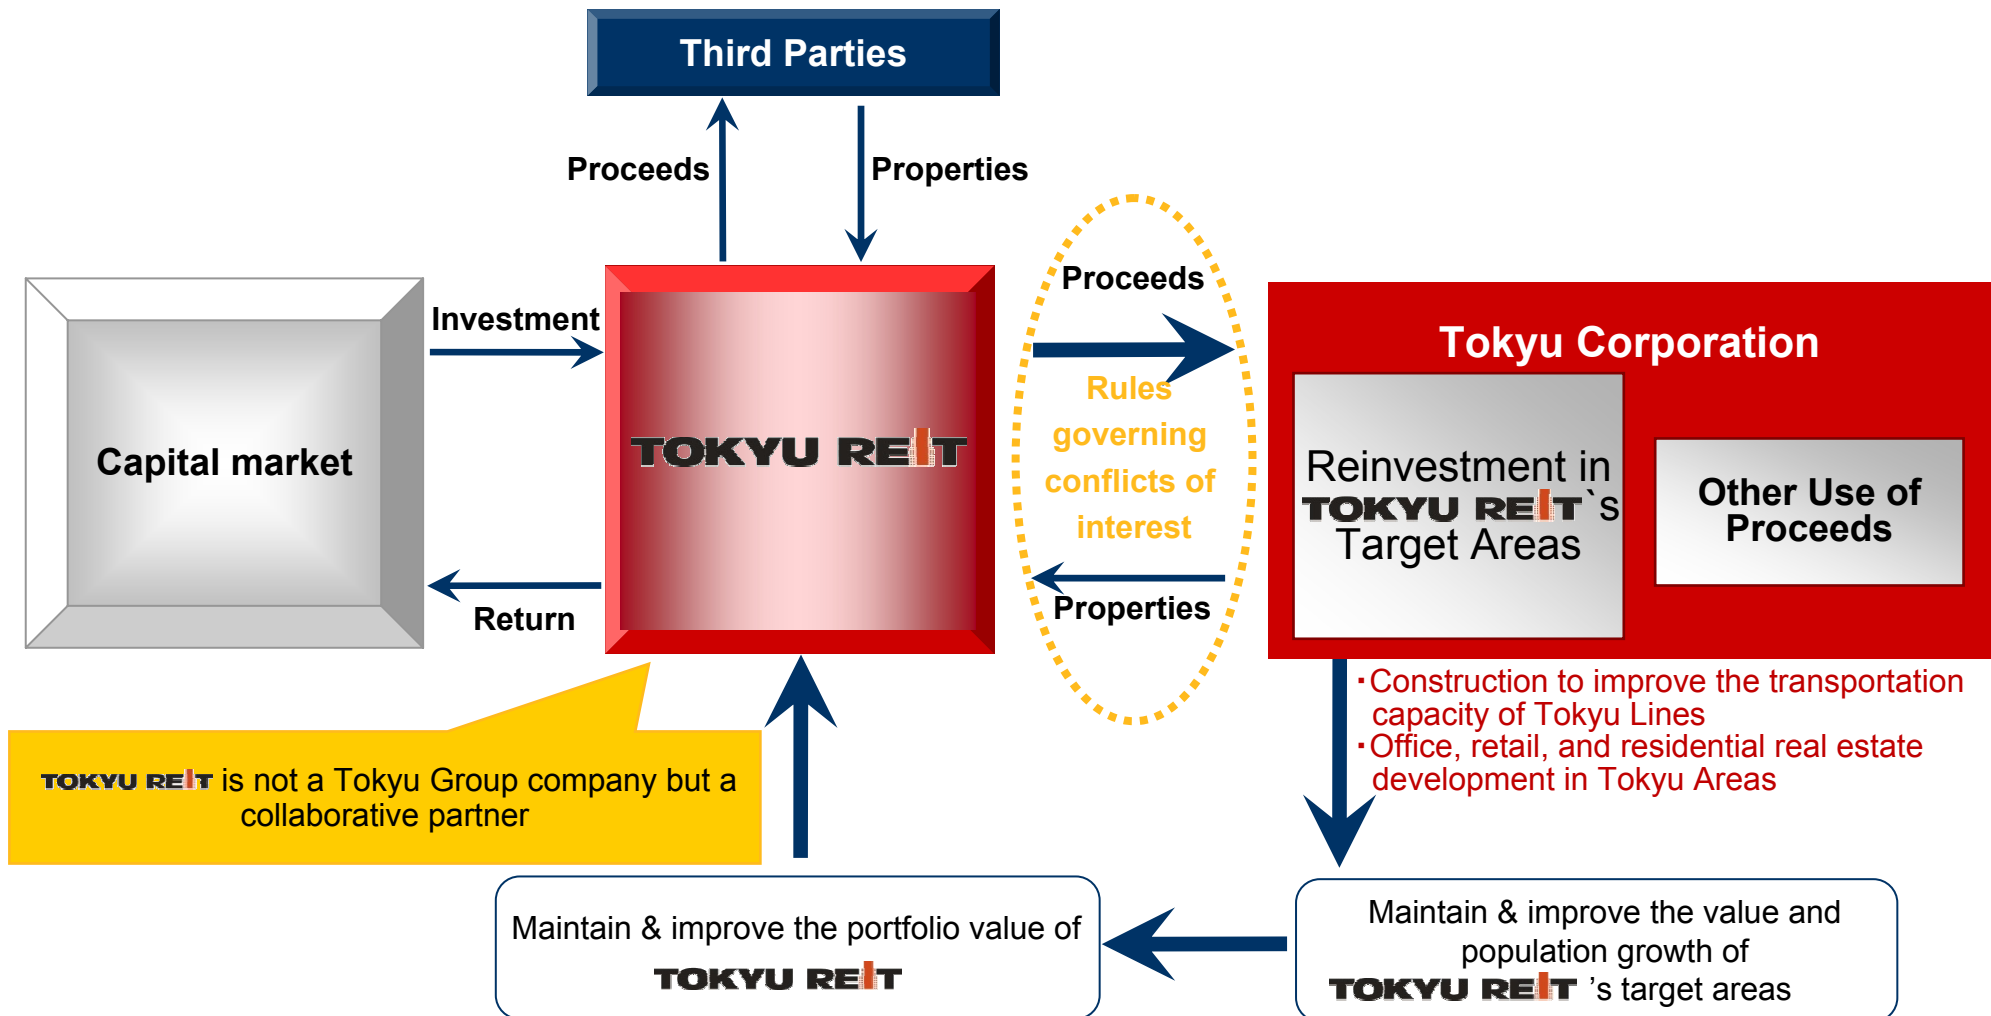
Third Parties

Proceeds

Properties

Capital market

Investment

Return

TOKYU REIT

Proceeds

Rules governing conflicts of interest

Properties

Tokyu Corporation

Reinvestment in TOKYU REIT`s Target Areas

Other Use of Proceeds

・Construction to improve the transportation capacity of Tokyu Lines
・Office, retail, and residential real estate development in Tokyu Areas

TOKYU REIT is not a Tokyu Group company but a collaborative partner

Maintain & improve the portfolio value of TOKYU REIT

Maintain & improve the value and population growth of TOKYU REIT 's target areas